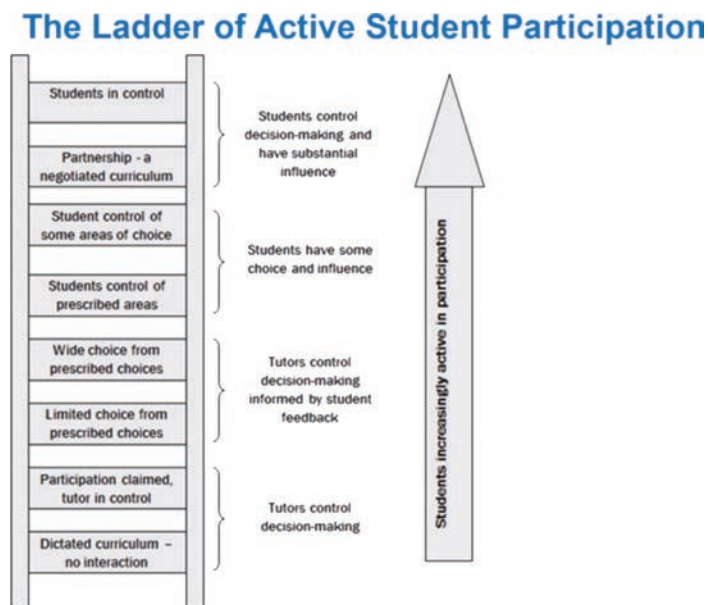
The Ladder of Active Student Participation

Students in control

Partnership - a negotiated curriculum

Student control of some areas of choice

Students control of prescribed areas

Wide choice from prescribed choices

Limited choice from prescribed choices

Participation claimed, tutor in control

Dictated curriculum – no interaction

Students control decision-making and have substantial influence

Students have some choice and influence

Tutors control decision-making informed by student feedback

Tutors control decision-making

Students increasingly active in participation